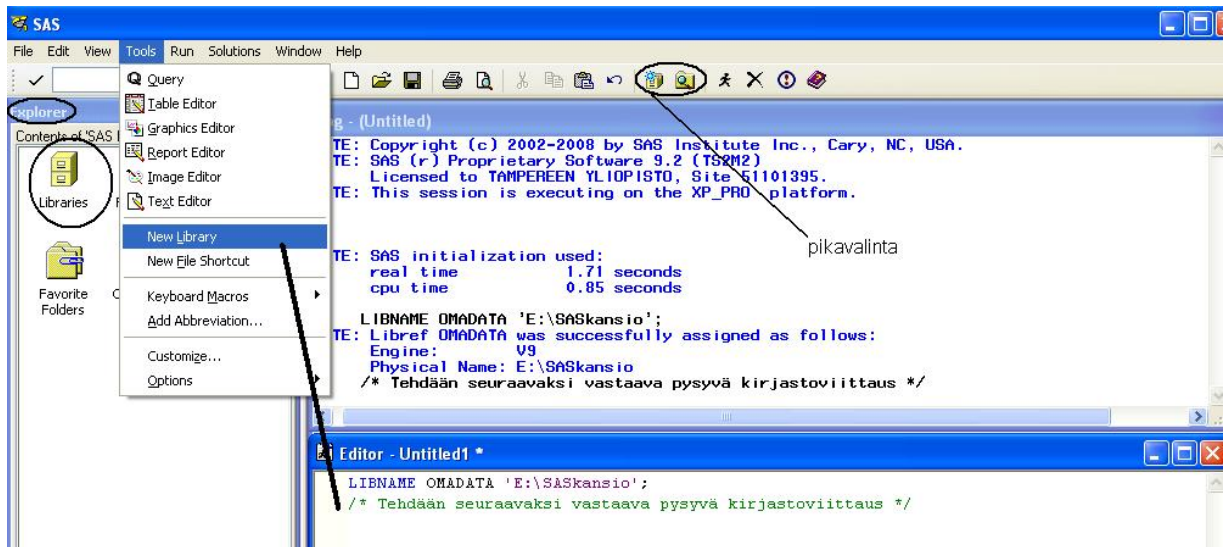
SAS

File Edit View Tools Run Solutions Window Help

Query
Table Editor
Graphics Editor
Report Editor
Image Editor
Text Editor
New Library
New File Shortcut
Keyboard Macros
Add Abbreviation...
Customize...
Options

Explorer
Contents of 'SAS
Libraries
Favorite Folders

g - (Untitled)
TE: Copyright (c) 2002-2008 by SAS Institute Inc., Cary, NC, USA.
TE: SAS (r) Proprietary Software 9.2 (TS2M2)
Licensed to TAMPEREEN YLIOPISTO, Site 51101395.
TE: This session is executing on the XP_PRO platform.

pikavalinta

TE: SAS initialization used:
real time 1.71 seconds
cpu time 0.85 seconds

LIBNAME OMADATA 'E:\SASkansio';
TE: Libref OMADATA was successfully assigned as follows:
Engine: V9
Physical Name: E:\SASkansio
/* Tehdään seuraavaksi vastaava pysyvä kirjastoviittaus */

Editor - Untitled1 *
LIBNAME OMADATA 'E:\SASkansio';
/* Tehdään seuraavaksi vastaava pysyvä kirjastoviittaus */